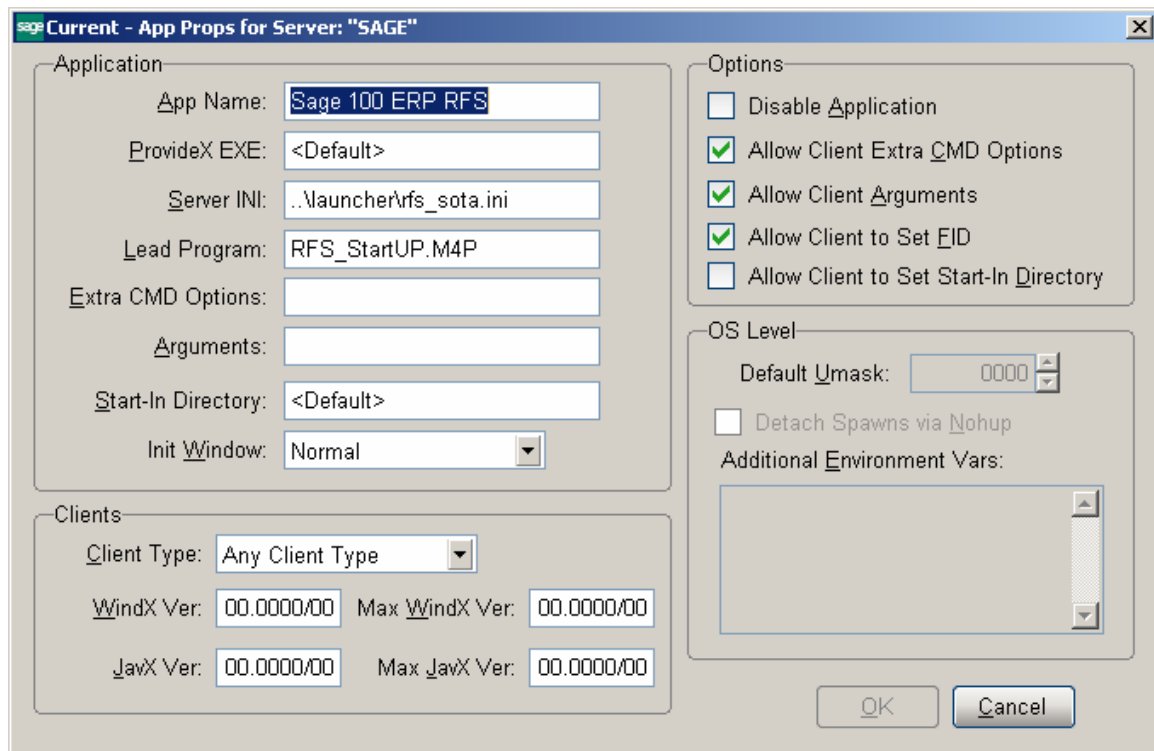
sage Current - App Props for Server: "SAGE"

Application

App Name: Sage 100 ERP RFS

ProvideX EXE: <Default>

Server INI: ..\launcher\rfs_sota.ini

Lead Program: RFS_StartUP.M4P

Extra CMD Options:

Arguments:

Start-In Directory: <Default>

Init Window: Normal

Clients

Client Type: Any Client Type

WindX Ver: 00.0000/00 Max WindX Ver: 00.0000/00

JavX Ver: 00.0000/00 Max JavX Ver: 00.0000/00

Options

Disable Application

Allow Client Extra CMD Options

Allow Client Arguments

Allow Client to Set FID

Allow Client to Set Start-In Directory

OS Level

Default Umask: 0000

Detach Spawns via Nohup

Additional Environment Vars:

OK

Cancel